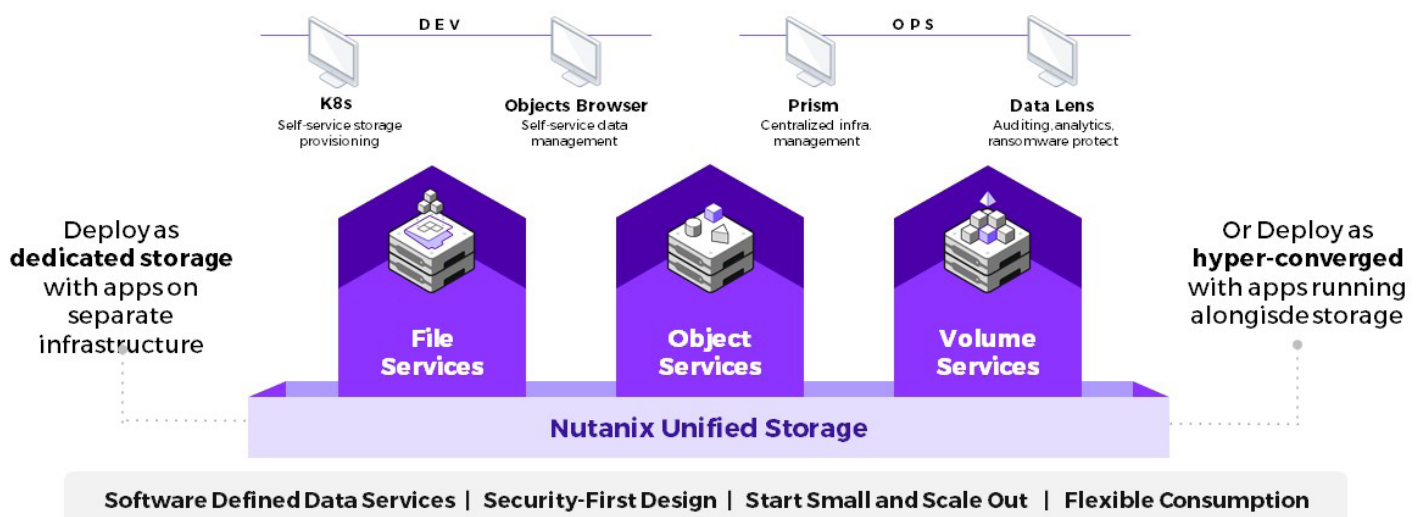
DEV

OPS

K8s
Self-service storage provisioning

Objects Browser
Self-service data management

Prism
Centralized infra. management

Data Lens
Auditing, analytics, ransomware protect

Deploy as **dedicated storage** with apps on separate infrastructure

File Services

Object Services

Volume Services

Or Deploy as **hyper-converged** with apps running alongisde storage

Nutanix Unified Storage

Software Defined Data Services | Security-First Design | Start Small and Scale Out | Flexible Consumption